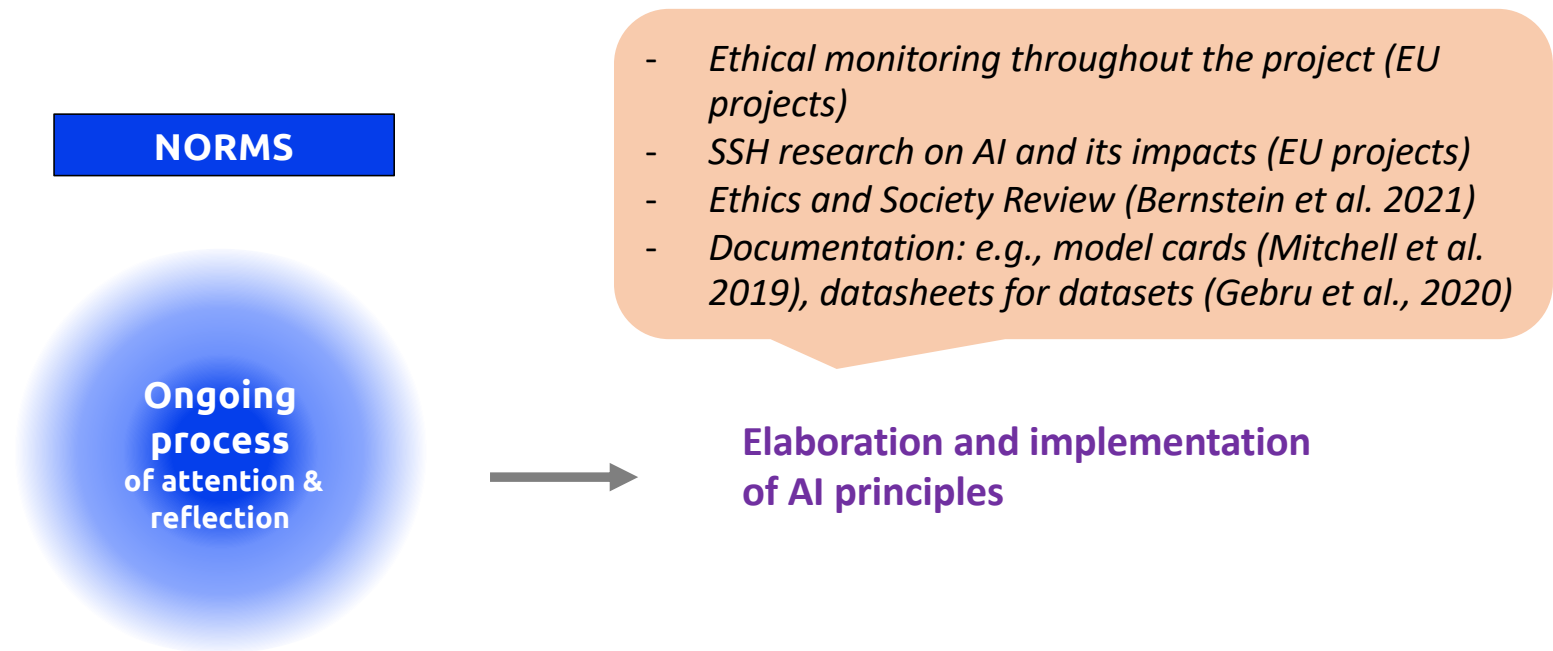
- Ethical monitoring throughout the project (EU projects)
- SSH research on AI and its impacts (EU projects)
- Ethics and Society Review (Bernstein et al. 2021)
- Documentation: e.g., model cards (Mitchell et al. 2019), datasheets for datasets (Gebru et al., 2020)

NORMS

Ongoing process of attention & reflection

Elaboration and implementation of AI principles